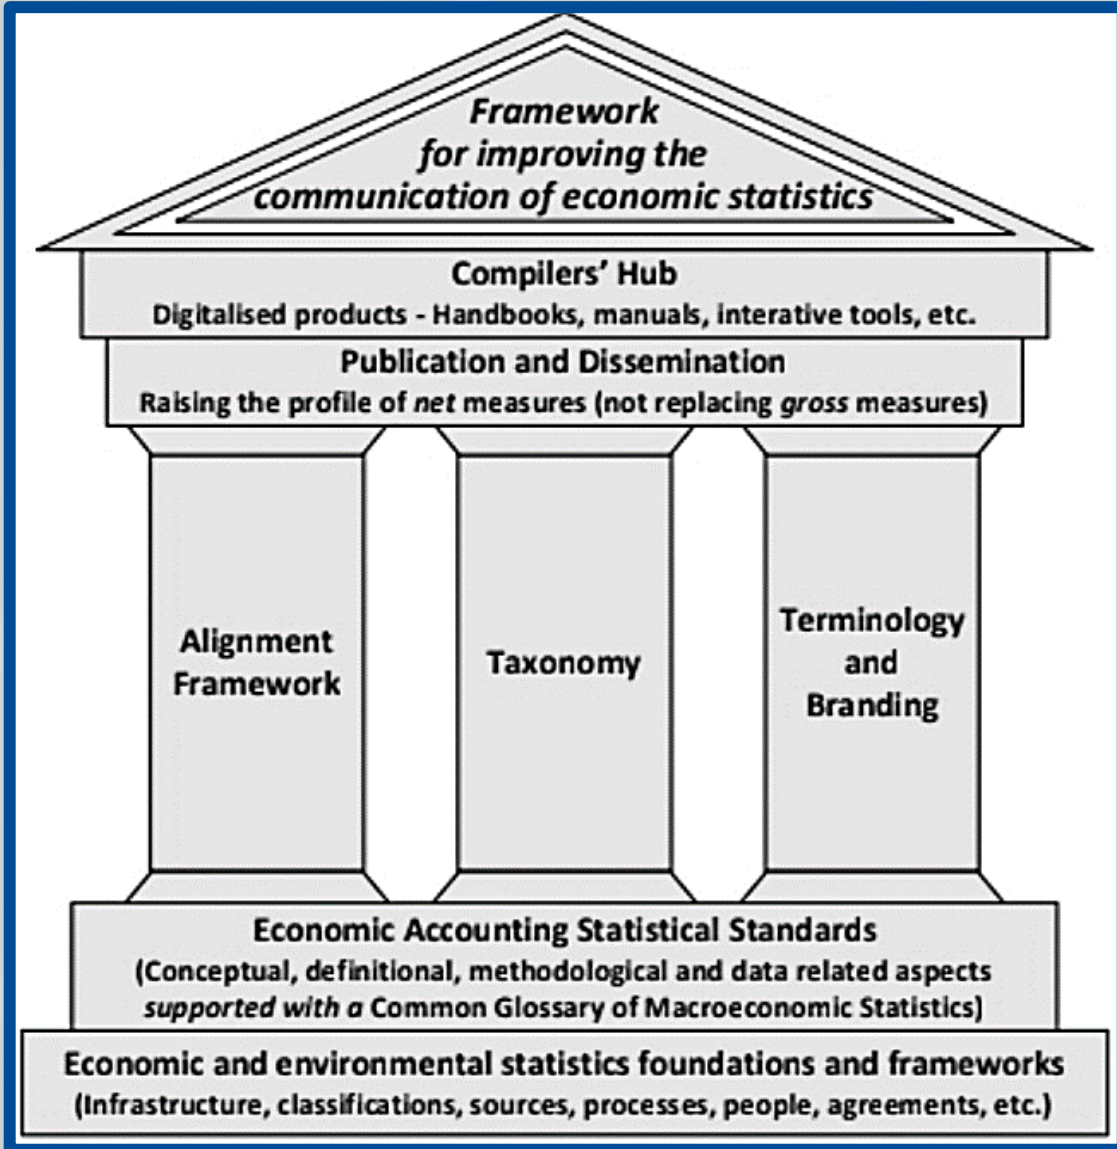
Framework for improving the communication of economic statistics

Compilers' Hub
Digitalised products - Handbooks, manuals, interative tools, etc.

Publication and Dissemination
Raising the profile of net measures (not replacing gross measures)

Alignment Framework

Taxonomy

Terminology and Branding

Economic Accounting Statistical Standards
(Conceptual, definitional, methodological and data related aspects supported with a Common Glossary of Macroeconomic Statistics)

Economic and environmental statistics foundations and frameworks
(Infrastructure, classifications, sources, processes, people, agreements, etc.)